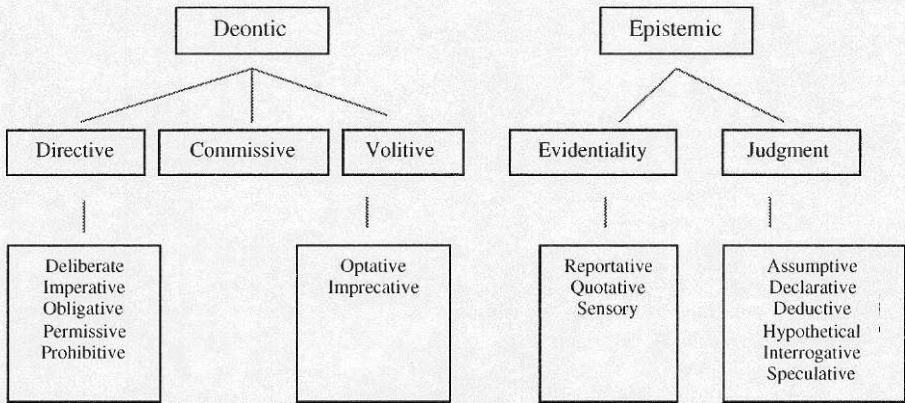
Deontic

Directive

Commissive

Volitive

Deliberate
Imperative
Obligative
Permissive
Prohibitive

Optative
Imprecative

Epistemic

Evidentiality

Judgment

Reportative
Quotative
Sensory

Assumptive
Declarative
Deductive
Hypothetical
Interrogative
Speculative